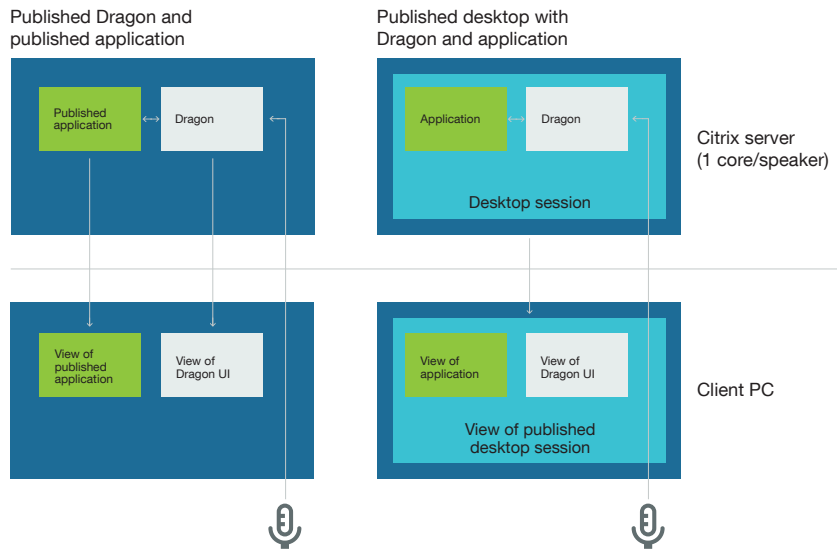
Published Dragon and published application

Published application

Dragon

View of published application

View of Dragon UI

Published desktop with Dragon and application

Application

Dragon

Desktop session

View of application

View of Dragon UI

View of published desktop session

Citrix server (1 core/speaker)

Client PC